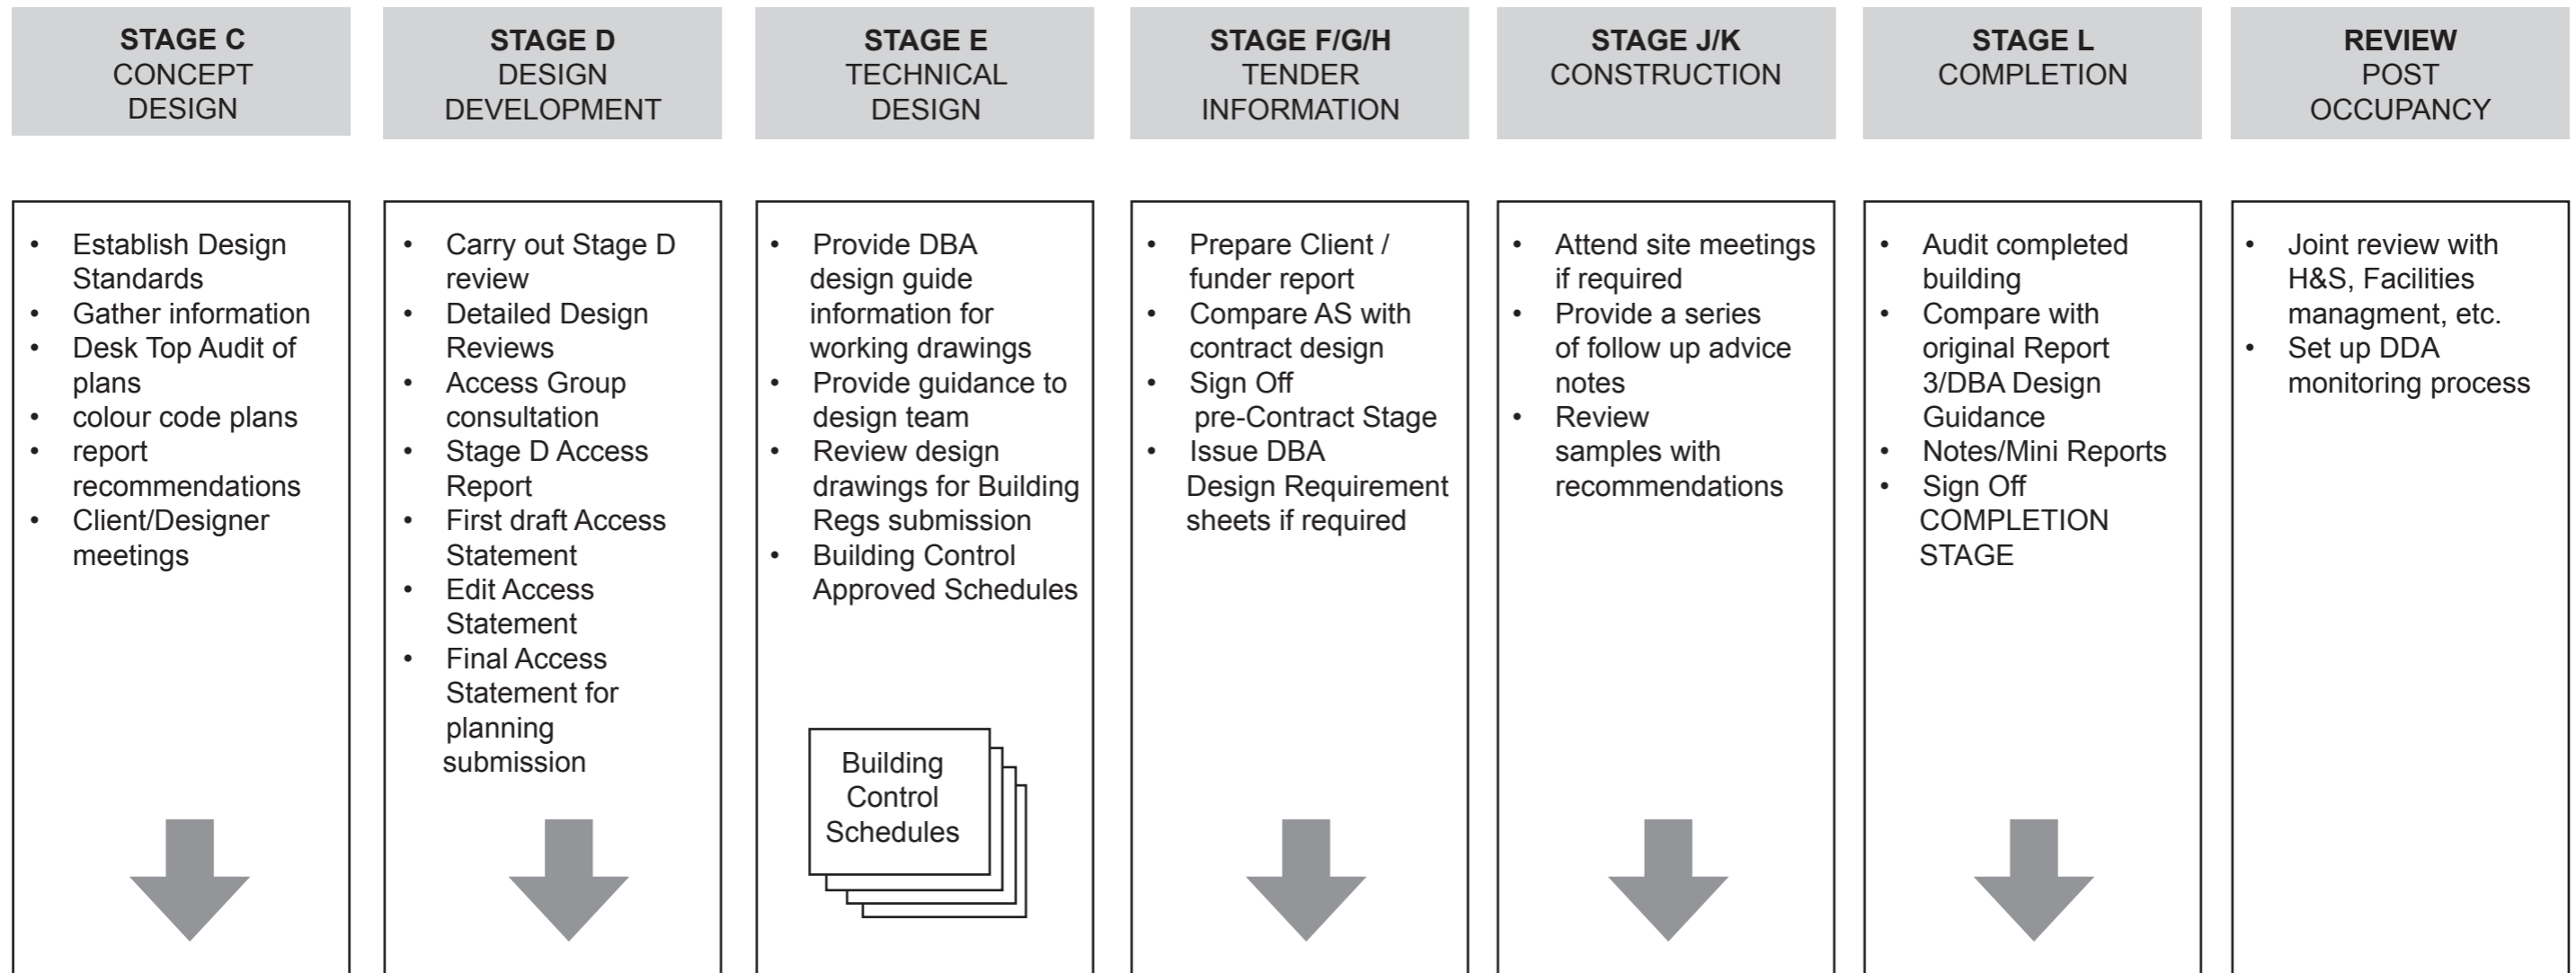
**STAGE C**
CONCEPT DESIGN

- Establish Design Standards
- Gather information
- Desk Top Audit of plans
- colour code plans
- report recommendations
- Client/Designer meetings

**STAGE D**
DESIGN DEVELOPMENT

- Carry out Stage D review
- Detailed Design Reviews
- Access Group consultation
- Stage D Access Report
- First draft Access Statement
- Edit Access Statement
- Final Access Statement for planning submission

**STAGE E**
TECHNICAL DESIGN

- Provide DBA design guide information for working drawings
- Provide guidance to design team
- Review design drawings for Building Regs submission
- Building Control Approved Schedules

Building Control Schedules

**STAGE F/G/H**
TENDER INFORMATION

- Prepare Client / funder report
- Compare AS with contract design
- Sign Off pre-Contract Stage
- Issue DBA Design Requirement sheets if required

**STAGE J/K**
CONSTRUCTION

- Attend site meetings if required
- Provide a series of follow up advice notes
- Review samples with recommendations

**STAGE L**
COMPLETION

- Audit completed building
- Compare with original Report 3/DBA Design Guidance
- Notes/Mini Reports
- Sign Off COMPLETION STAGE

**REVIEW**
POST OCCUPANCY

- Joint review with H&S, Facilities managment, etc.
- Set up DDA monitoring process